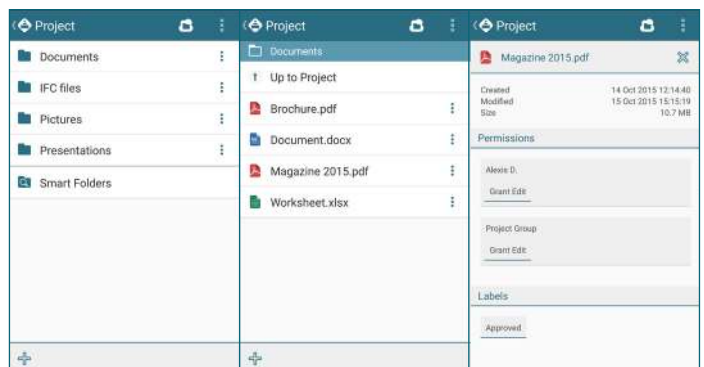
Project

Documents

IFC files

Pictures

Presentations

Smart Folders

Project

Documents

Up to Project

Brochure.pdf

Document.docx

Magazine 2015.pdf

Worksheet.xlsx

Project

Magazine 2015.pdf

Created 14 Oct 2015 12:14:40
Modified 15 Oct 2015 15:15:19
Size 10.7 MB

Permissions

Alexis D.

Grant Edit

Project Group

Grant Edit

Labels

Approved